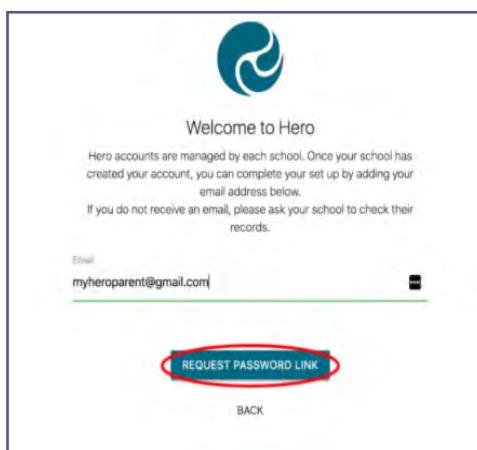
Welcome to Hero

Hero accounts are managed by each school. Once your school has created your account, you can complete your set up by adding your email address below.
If you do not receive an email, please ask your school to check their records.

Email
myheroparent@gmail.com

REQUEST PASSWORD LINK

BACK